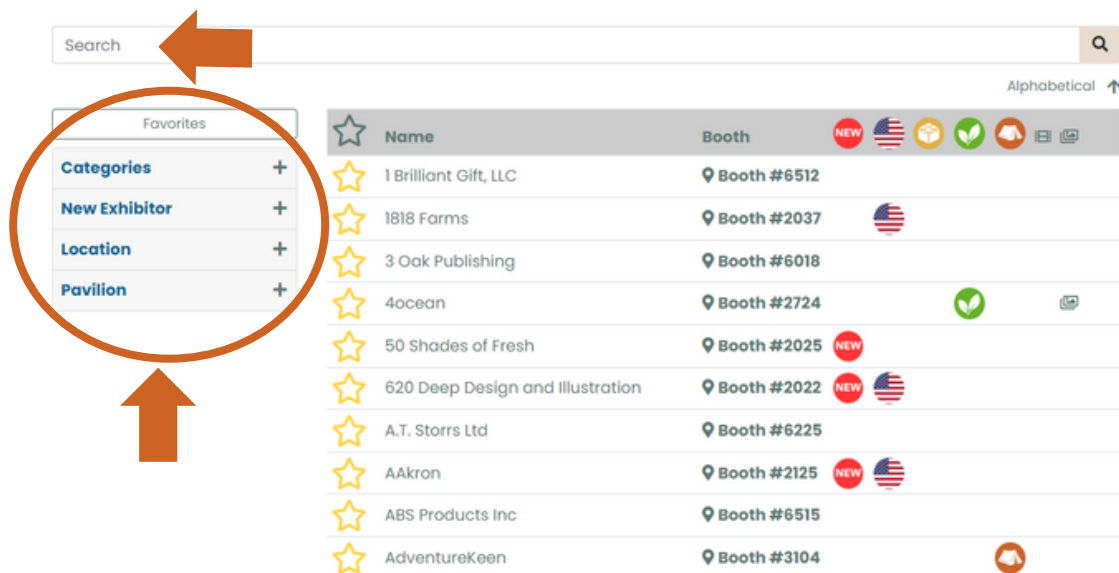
Search

Alphabetical

Favorites

Categories +

New Exhibitor +

Location +

Pavilion +

| Name | Booth | NEW |
|---|---|---|
| 1 Brilliant Gift, LLC | Booth #6512 | |
| 1818 Farms | Booth #2037 | |
| 3 Oak Publishing | Booth #6018 | |
| 4ocean | Booth #2724 | |
| 50 Shades of Fresh | Booth #2025 | NEW |
| 620 Deep Design and Illustration | Booth #2022 | NEW |
| A.T. Storrs Ltd | Booth #6225 | |
| AAkron | Booth #2125 | NEW |
| ABS Products Inc | Booth #6515 | |
| AdventureKeen | Booth #3104 | |